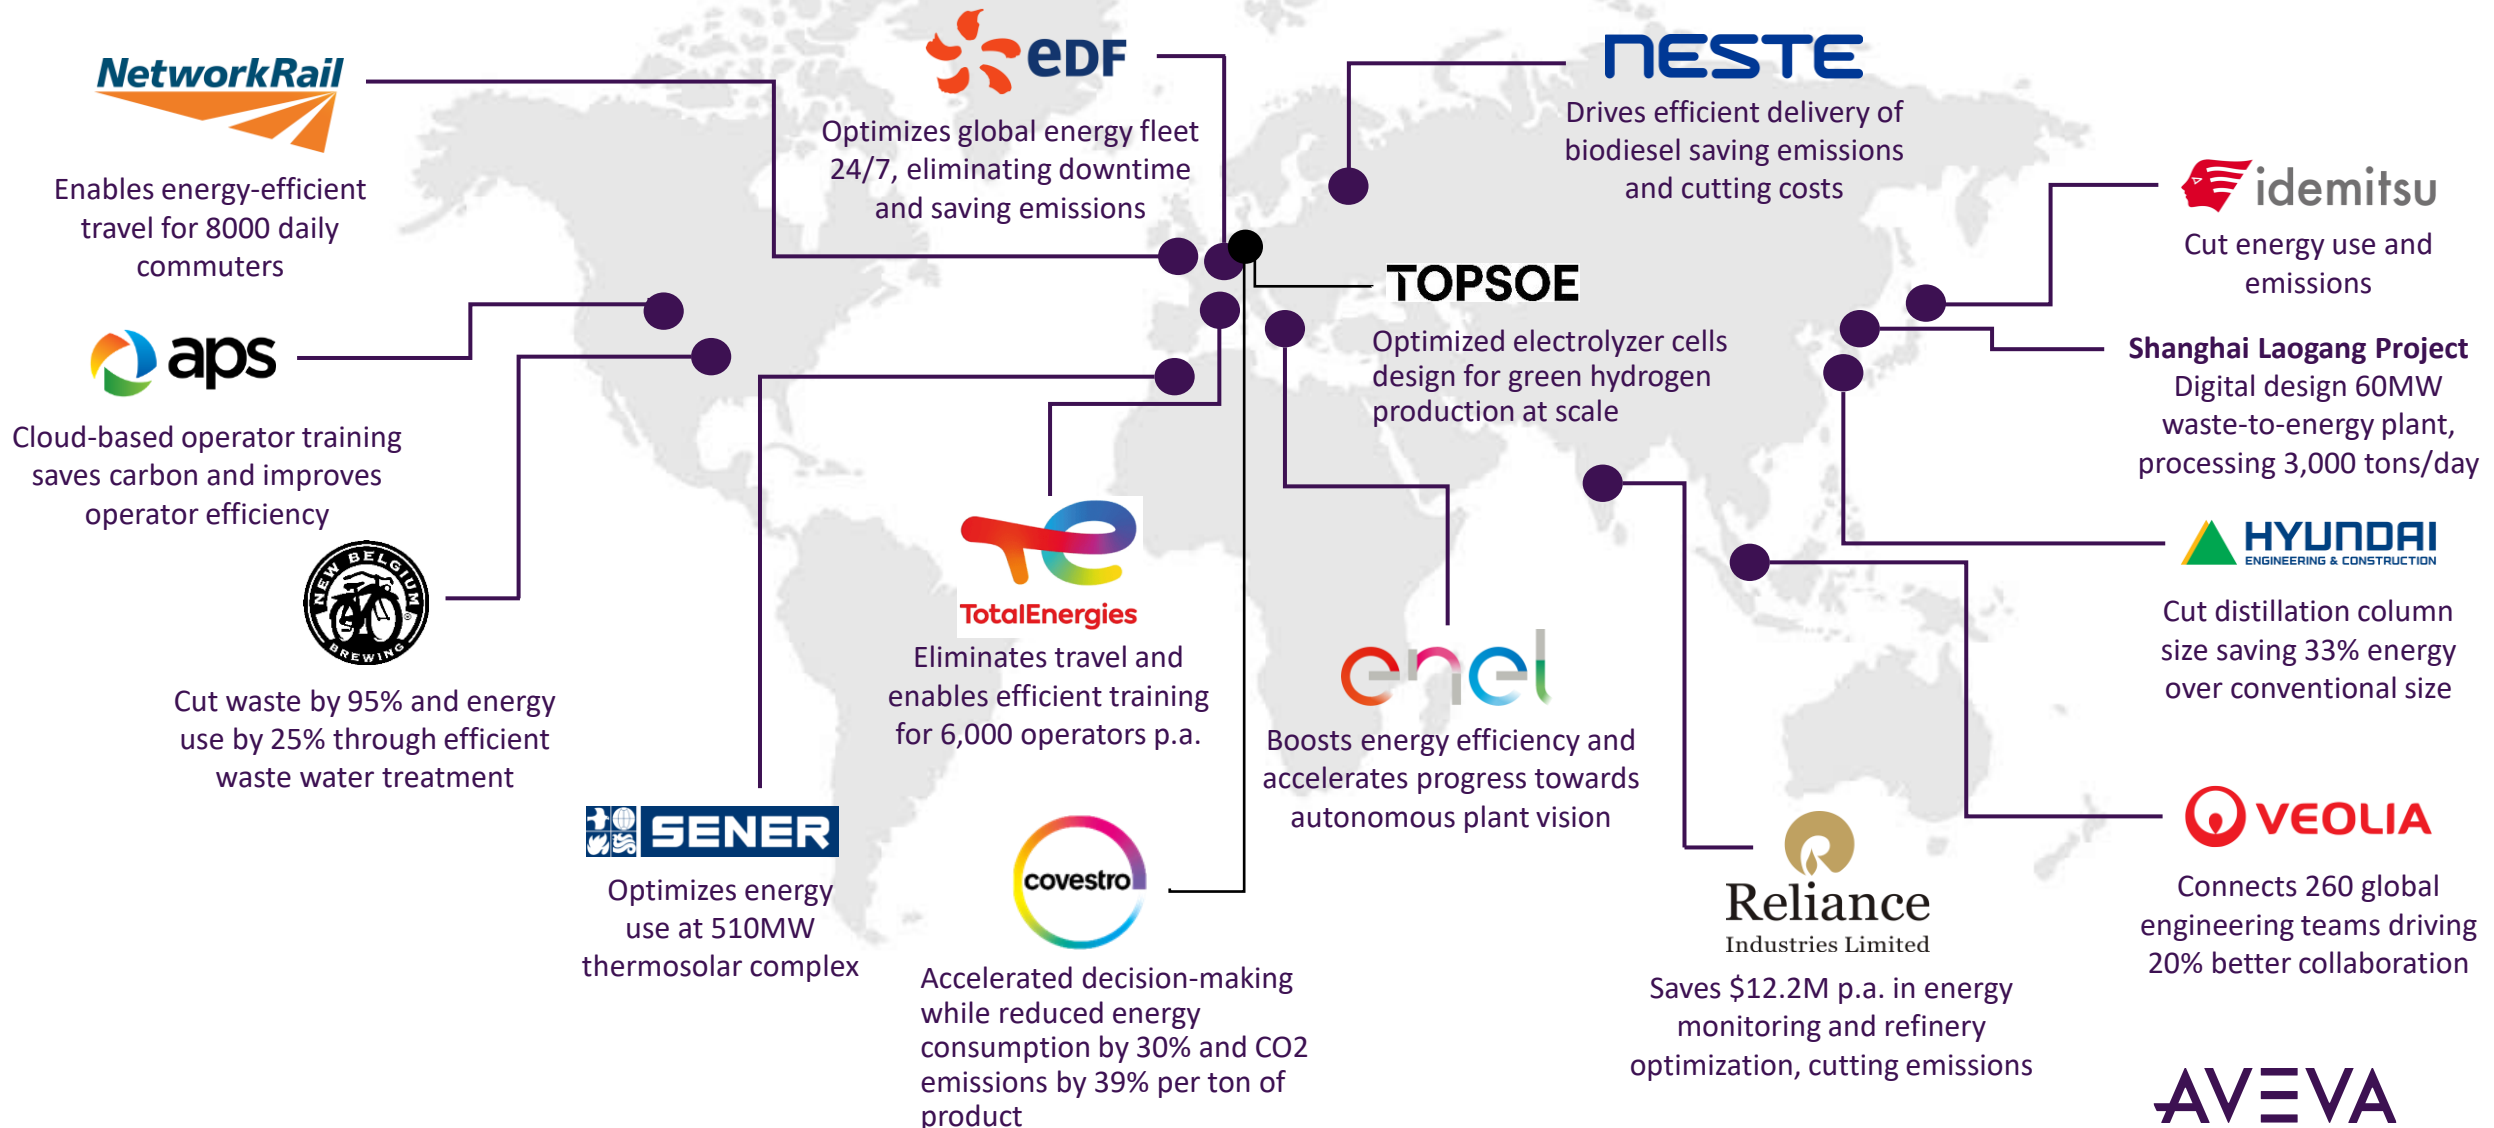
NetworkRail

Enables energy-efficient travel for 8000 daily commuters

eDF

Optimizes global energy fleet 24/7, eliminating downtime and saving emissions

NESTE

Drives efficient delivery of biodiesel saving emissions and cutting costs

idemitsu

Cut energy use and emissions

TOPSOE

Optimized electrolyzer cells design for green hydrogen production at scale

Shanghai Laogang Project
Digital design 60MW waste-to-energy plant, processing 3,000 tons/day

aps

Cloud-based operator training saves carbon and improves operator efficiency

NEW BELGIUM BREWING

Cut waste by 95% and energy use by 25% through efficient waste water treatment

TotalEnergies

Eliminates travel and enables efficient training for 6,000 operators p.a.

enel

Boosts energy efficiency and accelerates progress towards autonomous plant vision

HYUNDAI ENGINEERING & CONSTRUCTION

Cut distillation column size saving 33% energy over conventional size

SENER

Optimizes energy use at 510MW thermosolar complex

covestro

Accelerated decision-making while reduced energy consumption by 30% and CO2 emissions by 39% per ton of product

Reliance Industries Limited

Saves $12.2M p.a. in energy monitoring and refinery optimization, cutting emissions

VEOLIA

Connects 260 global engineering teams driving 20% better collaboration

AVEVA